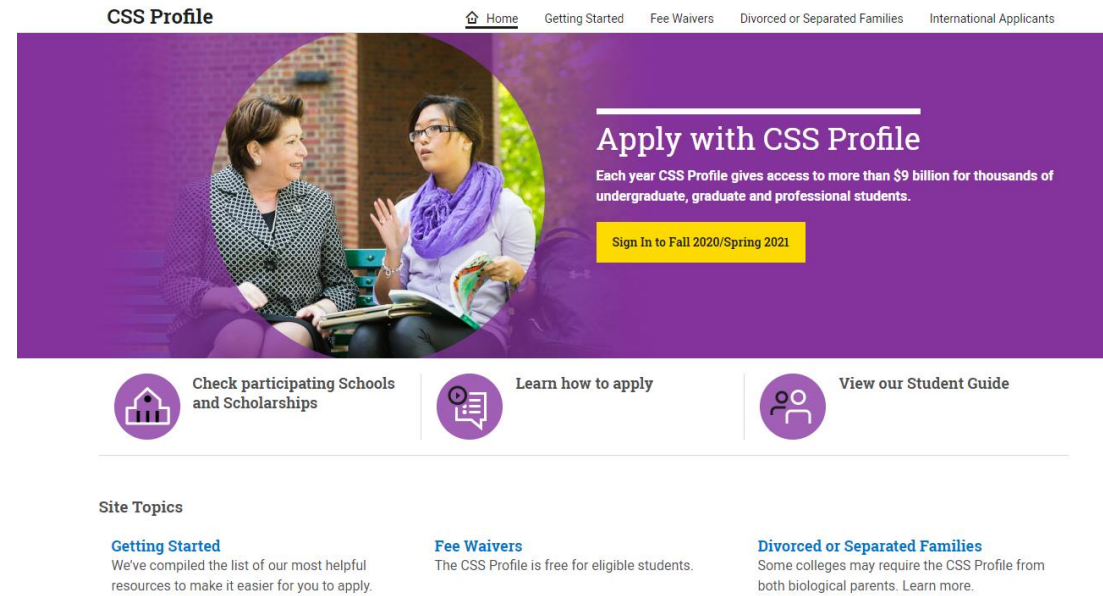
CSS Profile

Home Getting Started Fee Waivers Divorced or Separated Families International Applicants

Apply with CSS Profile

Each year CSS Profile gives access to more than $9 billion for thousands of undergraduate, graduate and professional students.

Sign In to Fall 2020/Spring 2021

Check participating Schools and Scholarships

Learn how to apply

View our Student Guide

Site Topics

Getting Started
We've compiled the list of our most helpful resources to make it easier for you to apply.

Fee Waivers
The CSS Profile is free for eligible students.

Divorced or Separated Families
Some colleges may require the CSS Profile from both biological parents. Learn more.